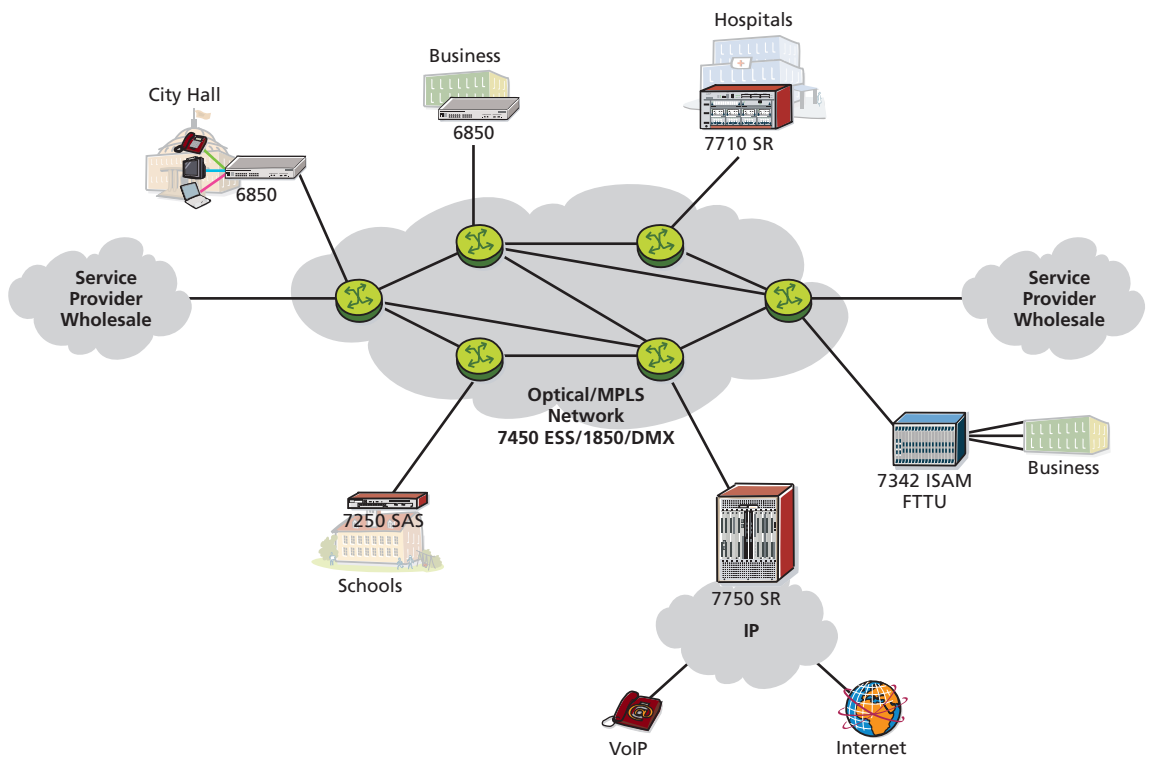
Hospitals

Business

City Hall

6850

7710 SR

6850

Service Provider Wholesale

Service Provider Wholesale

Optical/MPLS Network 7450 ESS/1850/DMX

7342 ISAM FTTU

Business

7250 SAS

Schools

7750 SR

IP

VoIP

Internet